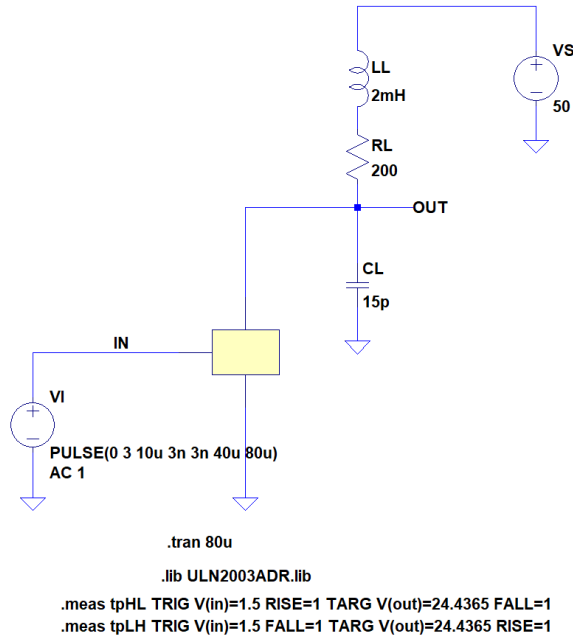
LL
2mH

VS
+
−
50

RL
200

OUT

CL
15p

IN

VI
+
−

PULSE(0 3 10u 3n 3n 40u 80u)
AC 1

.tran 80u

.lib ULN2003ADR.lib

.meas tpHL TRIG V(in)=1.5 RISE=1 TARG V(out)=24.4365 FALL=1
.meas tpLH TRIG V(in)=1.5 FALL=1 TARG V(out)=24.4365 RISE=1